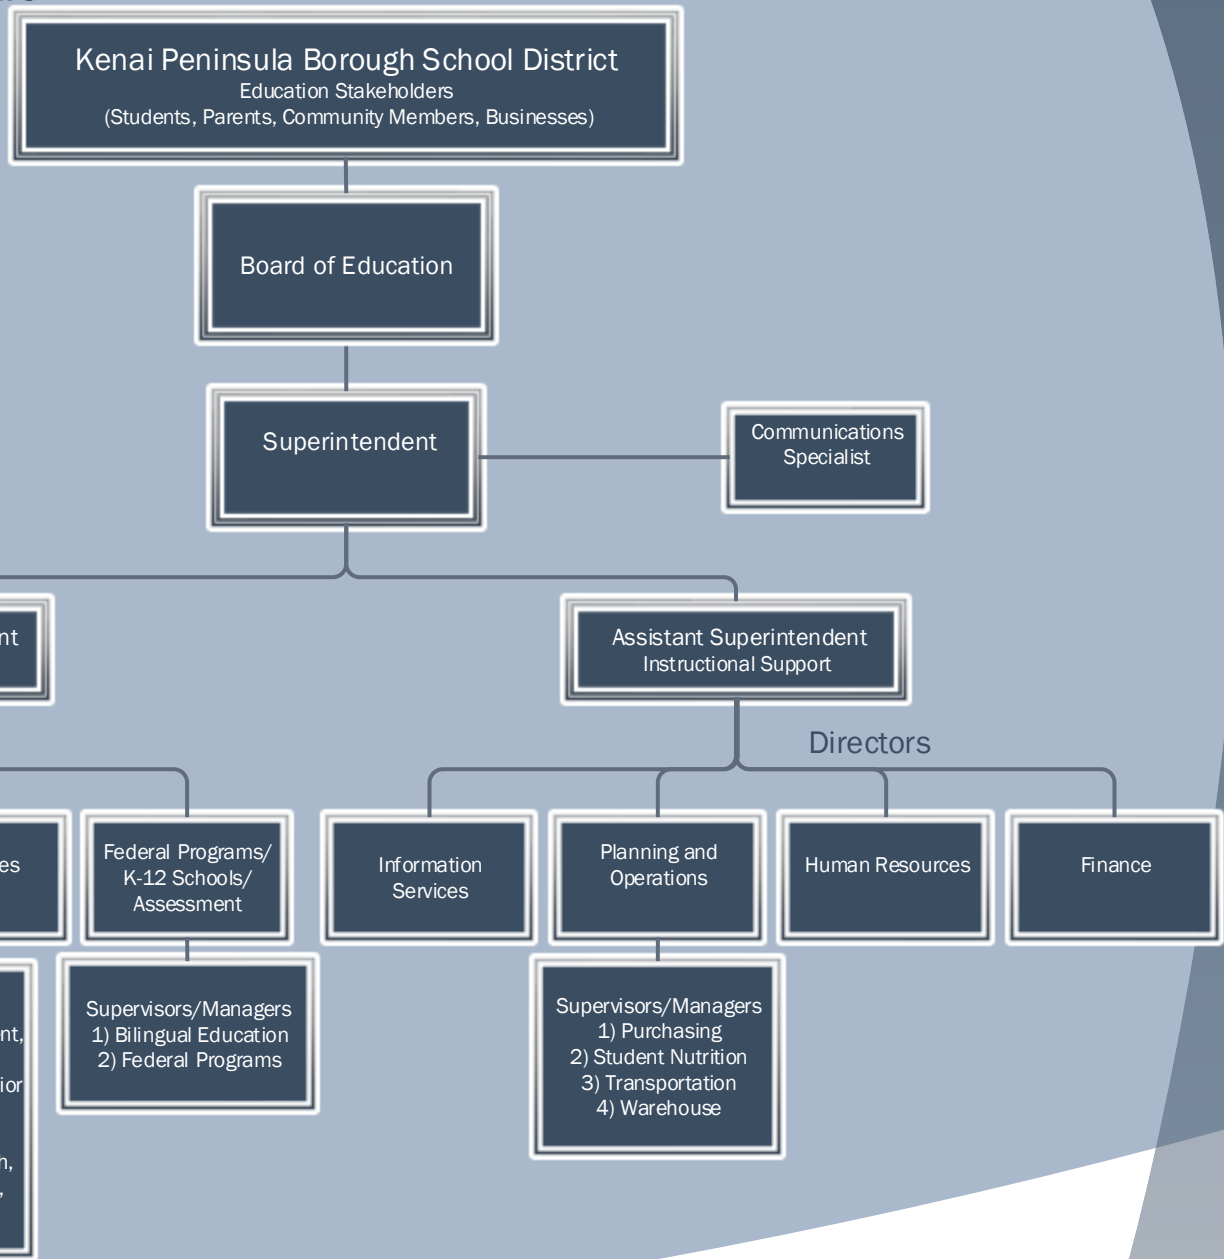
Kenai Peninsula Borough School District
Education Stakeholders
(Students, Parents, Community Members, Businesses)

Board of Education

Superintendent

Communications Specialist

nt

Assistant Superintendent
Instructional Support

Directors

es

Federal Programs/ K-12 Schools/ Assessment

Information Services

Planning and Operations

Human Resources

Finance

nt,
ior
n,
,

Supervisors/Managers
1) Bilingual Education
2) Federal Programs

Supervisors/Managers
1) Purchasing
2) Student Nutrition
3) Transportation
4) Warehouse